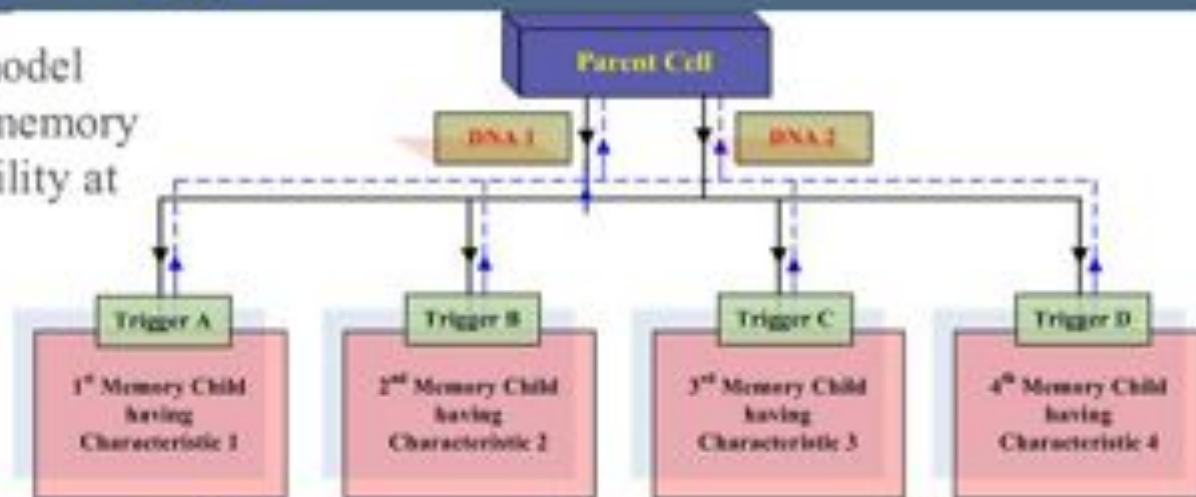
odel
nemory
ility at

Parent Cell

DNA 1

DNA 2

Trigger A

$1^{st}$ Memory Child having Characteristic 1

Trigger B

$2^{nd}$ Memory Child having Characteristic 2

Trigger C

$3^{rd}$ Memory Child having Characteristic 3

Trigger D

$4^{th}$ Memory Child having Characteristic 4